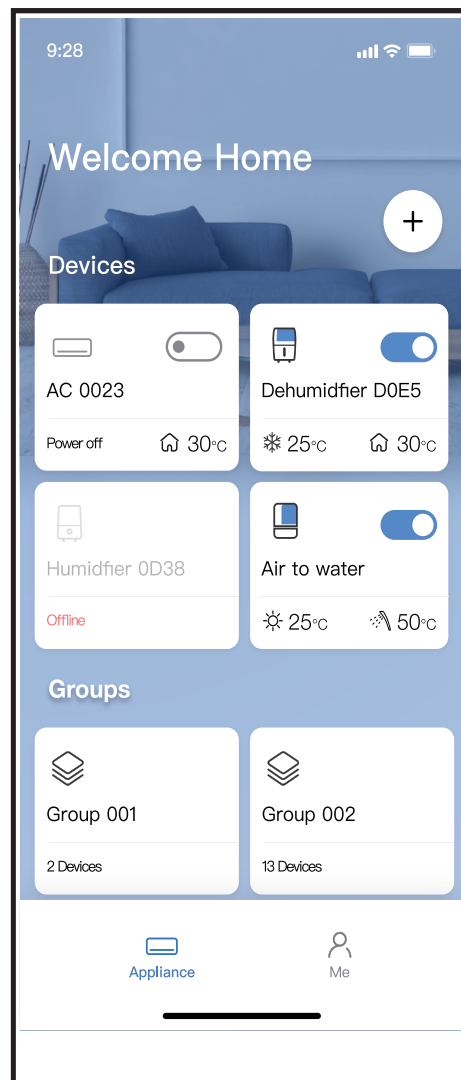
9:28

Welcome Home

+

Devices

AC 0023

Power off 30°C

Dehumidfier D0E5

25°C 30°C

Humidfier 0D38

Offline

Air to water

25°C 50°C

Groups

Group 001

2 Devices

Group 002

13 Devices

Appliance

Me